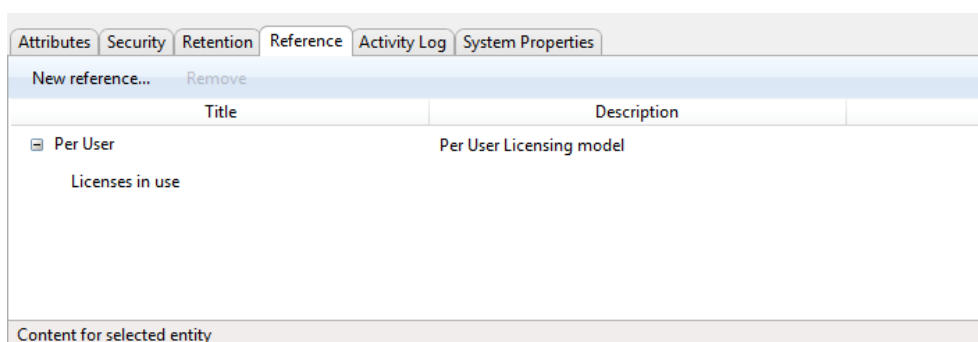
Attributes | Security | Retention | Reference | Activity Log | System Properties

New reference... Remove

| Title | Description |
|---|---|
| ⊟ Per User | Per User Licensing model |
| Licenses in use | |

Content for selected entity